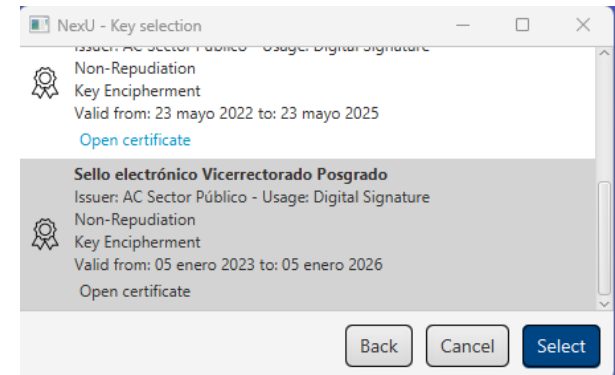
NexU - Key selection

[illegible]

Non-Repudiation
Key Encipherment
Valid from: 23 mayo 2022 to: 23 mayo 2025
Open certificate

Sello electrónico Vicerrectorado Posgrado
Issuer: AC Sector Público - Usage: Digital Signature
Non-Repudiation
Key Encipherment
Valid from: 05 enero 2023 to: 05 enero 2026
Open certificate

Back Cancel Select